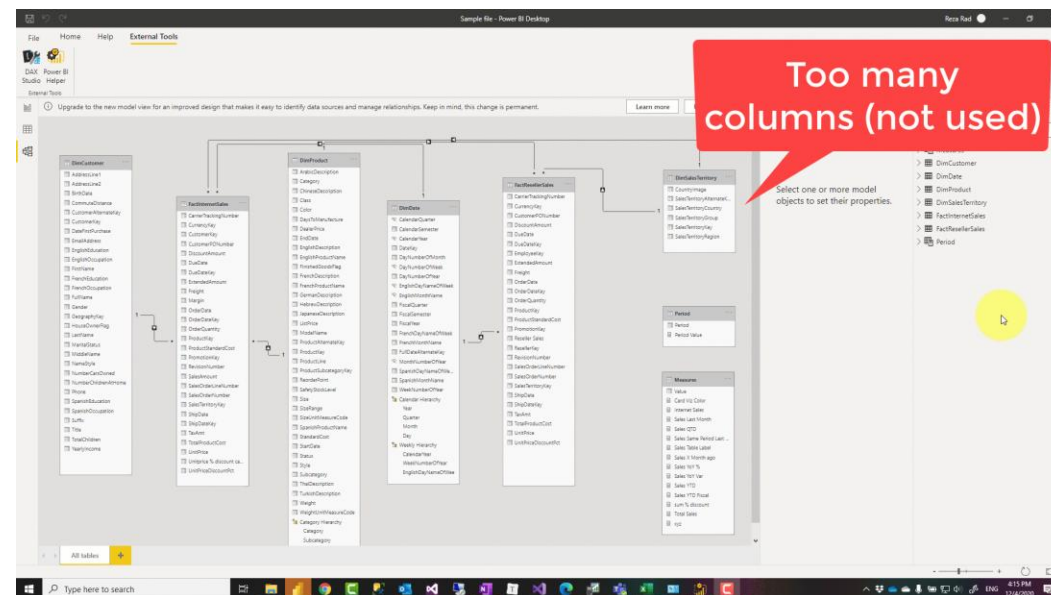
Sample file - Power BI Desktop

Reza Rad

File Home Help External Tools

DAX Studio Power BI Helper

External Tools

Upgrade to the new model view for an improved design that makes it easy to identify data sources and manage relationships. Keep in mind, this change is permanent.

Learn more

Too many columns (not used)

DimCustomer
AddressLine1
AddressLine2
BirthDate
CommuteDistance
CustomerAlternateKey
CustomerKey
DateFirstPurchase
EmailAddress
EnglishEducation
EnglishOccupation
FirstName
FrenchEducation
FrenchOccupation
FullName
Gender
GeographyKey
HouseOwnerFlag
LastName
MaritalStatus
MiddleName
NameStyle
NumberCarsOwned
NumberChildrenAtHome
Phone
SpanishEducation
SpanishOccupation
Suffix
Title
TotalChildren
YearlyIncome

FactInternetSales
CarrierTrackingNumber
CurrencyKey
CustomerKey
CustomerPONumber
DiscountAmount
DueDate
DueDateKey
ExtendedAmount
Freight
Margin
OrderDate
OrderDateKey
OrderQuantity
ProductKey
ProductStandardCost
PromotionKey
RevisionNumber
SalesAmount
SalesOrderLineNumber
SalesOrderNumber
SalesTerritoryKey
ShipDate
ShipDateKey
TaxAmt
TotalProductCost
UnitPrice
Unitprice % discount ca...
UnitPriceDiscountPct

DimProduct
ArabicDescription
Category
ChineseDescription
Class
Color
DaysToManufacture
DealerPrice
EndDate
EnglishDescription
EnglishProductName
FinishedGoodsFlag
FrenchDescription
FrenchProductName
GermanDescription
HebrewDescription
JapaneseDescription
ListPrice
ModelName
ProductAlternateKey
ProductKey
ProductLine
ProductSubcategoryKey
ReorderPoint
SafetyStockLevel
Size
SizeRange
SizeUnitMeasureCode
SpanishProductName
StandardCost
StartDate
Status
Style
Subcategory
ThaiDescription
TurkishDescription
Weight
WeightUnitMeasureCode
Category Hierarchy
Category
Subcategory

DimDate
CalendarQuarter
CalendarSemester
CalendarYear
DateKey
DayNumberOfMonth
DayNumberOfWeek
DayNumberOfYear
EnglishDayNameOfWeek
EnglishMonthName
FiscalQuarter
FiscalSemester
FiscalYear
FrenchDayNameOfWeek
FrenchMonthName
FullDateAlternateKey
MonthNumberOfYear
SpanishDayNameOfWe...
SpanishMonthName
WeekNumberOfYear
Calendar Hierarchy
Year
Quarter
Month
Day
Weekly Hierarchy
CalendarYear
WeekNumberOfYear
EnglishDayNameOfWee

FactResellerSales
CarrierTrackingNumber
CurrencyKey
CustomerPONumber
DiscountAmount
DueDate
DueDateKey
EmployeeKey
ExtendedAmount
Freight
OrderDate
OrderDateKey
OrderQuantity
ProductKey
ProductStandardCost
PromotionKey
Reseller Sales
ResellerKey
RevisionNumber
SalesOrderLineNumber
SalesOrderNumber
SalesTerritoryKey
ShipDate
ShipDateKey
TaxAmt
TotalProductCost
UnitPrice
UnitPriceDiscountPct

DimSalesTerritory
CountryImage
SalesTerritoryAlternateK...
SalesTerritoryCountry
SalesTerritoryGroup
SalesTerritoryKey
SalesTerritoryRegion

Period
Period
Period Value

Measures
Value
Card Viz Color
Internet Sales
Sales Last Month
Sales QTD
Sales Same Period Last ...
Sales Table Label
Sales X Month ago
Sales YoY %
Sales YoY Var
Sales YTD
Sales YTD Fiscal
sum % discount
Total Sales
xyz

Select one or more model objects to set their properties.

DimCustomer
DimDate
DimProduct
DimSalesTerritory
FactInternetSales
FactResellerSales
Period

All tables

Type here to search

4:15 PM
ENG